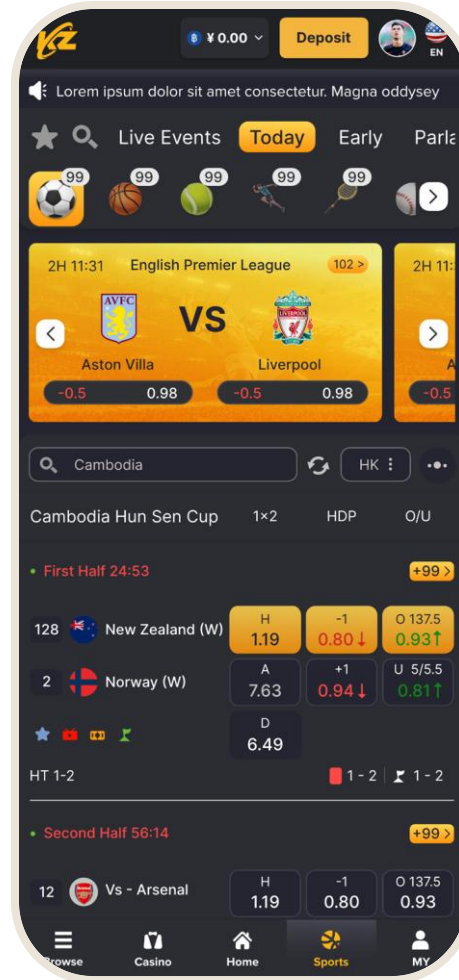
¥0.00
Deposit
EN

Lorem ipsum dolor sit amet consectetur. Magna oddysey

Live Events Today Early Parla

99 99 99 99 99

2H 11:31 English Premier League 102 >
AVFC
VS
LIVERPOOL
Aston Villa Liverpool
-0.5 0.98 -0.5 0.98

2H 11:
-0.5

Cambodia
HK

Cambodia Hun Sen Cup 1×2 HDP O/U

First Half 24:53 +99 >

128 New Zealand (W) H 1.19 -1 0.80 O 137.5 0.93
2 Norway (W) A 7.63 +1 0.94 U 5/5.5 0.81
D 6.49

HT 1-2 1 - 2 1 - 2

Second Half 56:14 +99 >

12 Vs - Arsenal H 1.19 -1 0.80 O 137.5 0.93

Browse Casino Home Sports MY